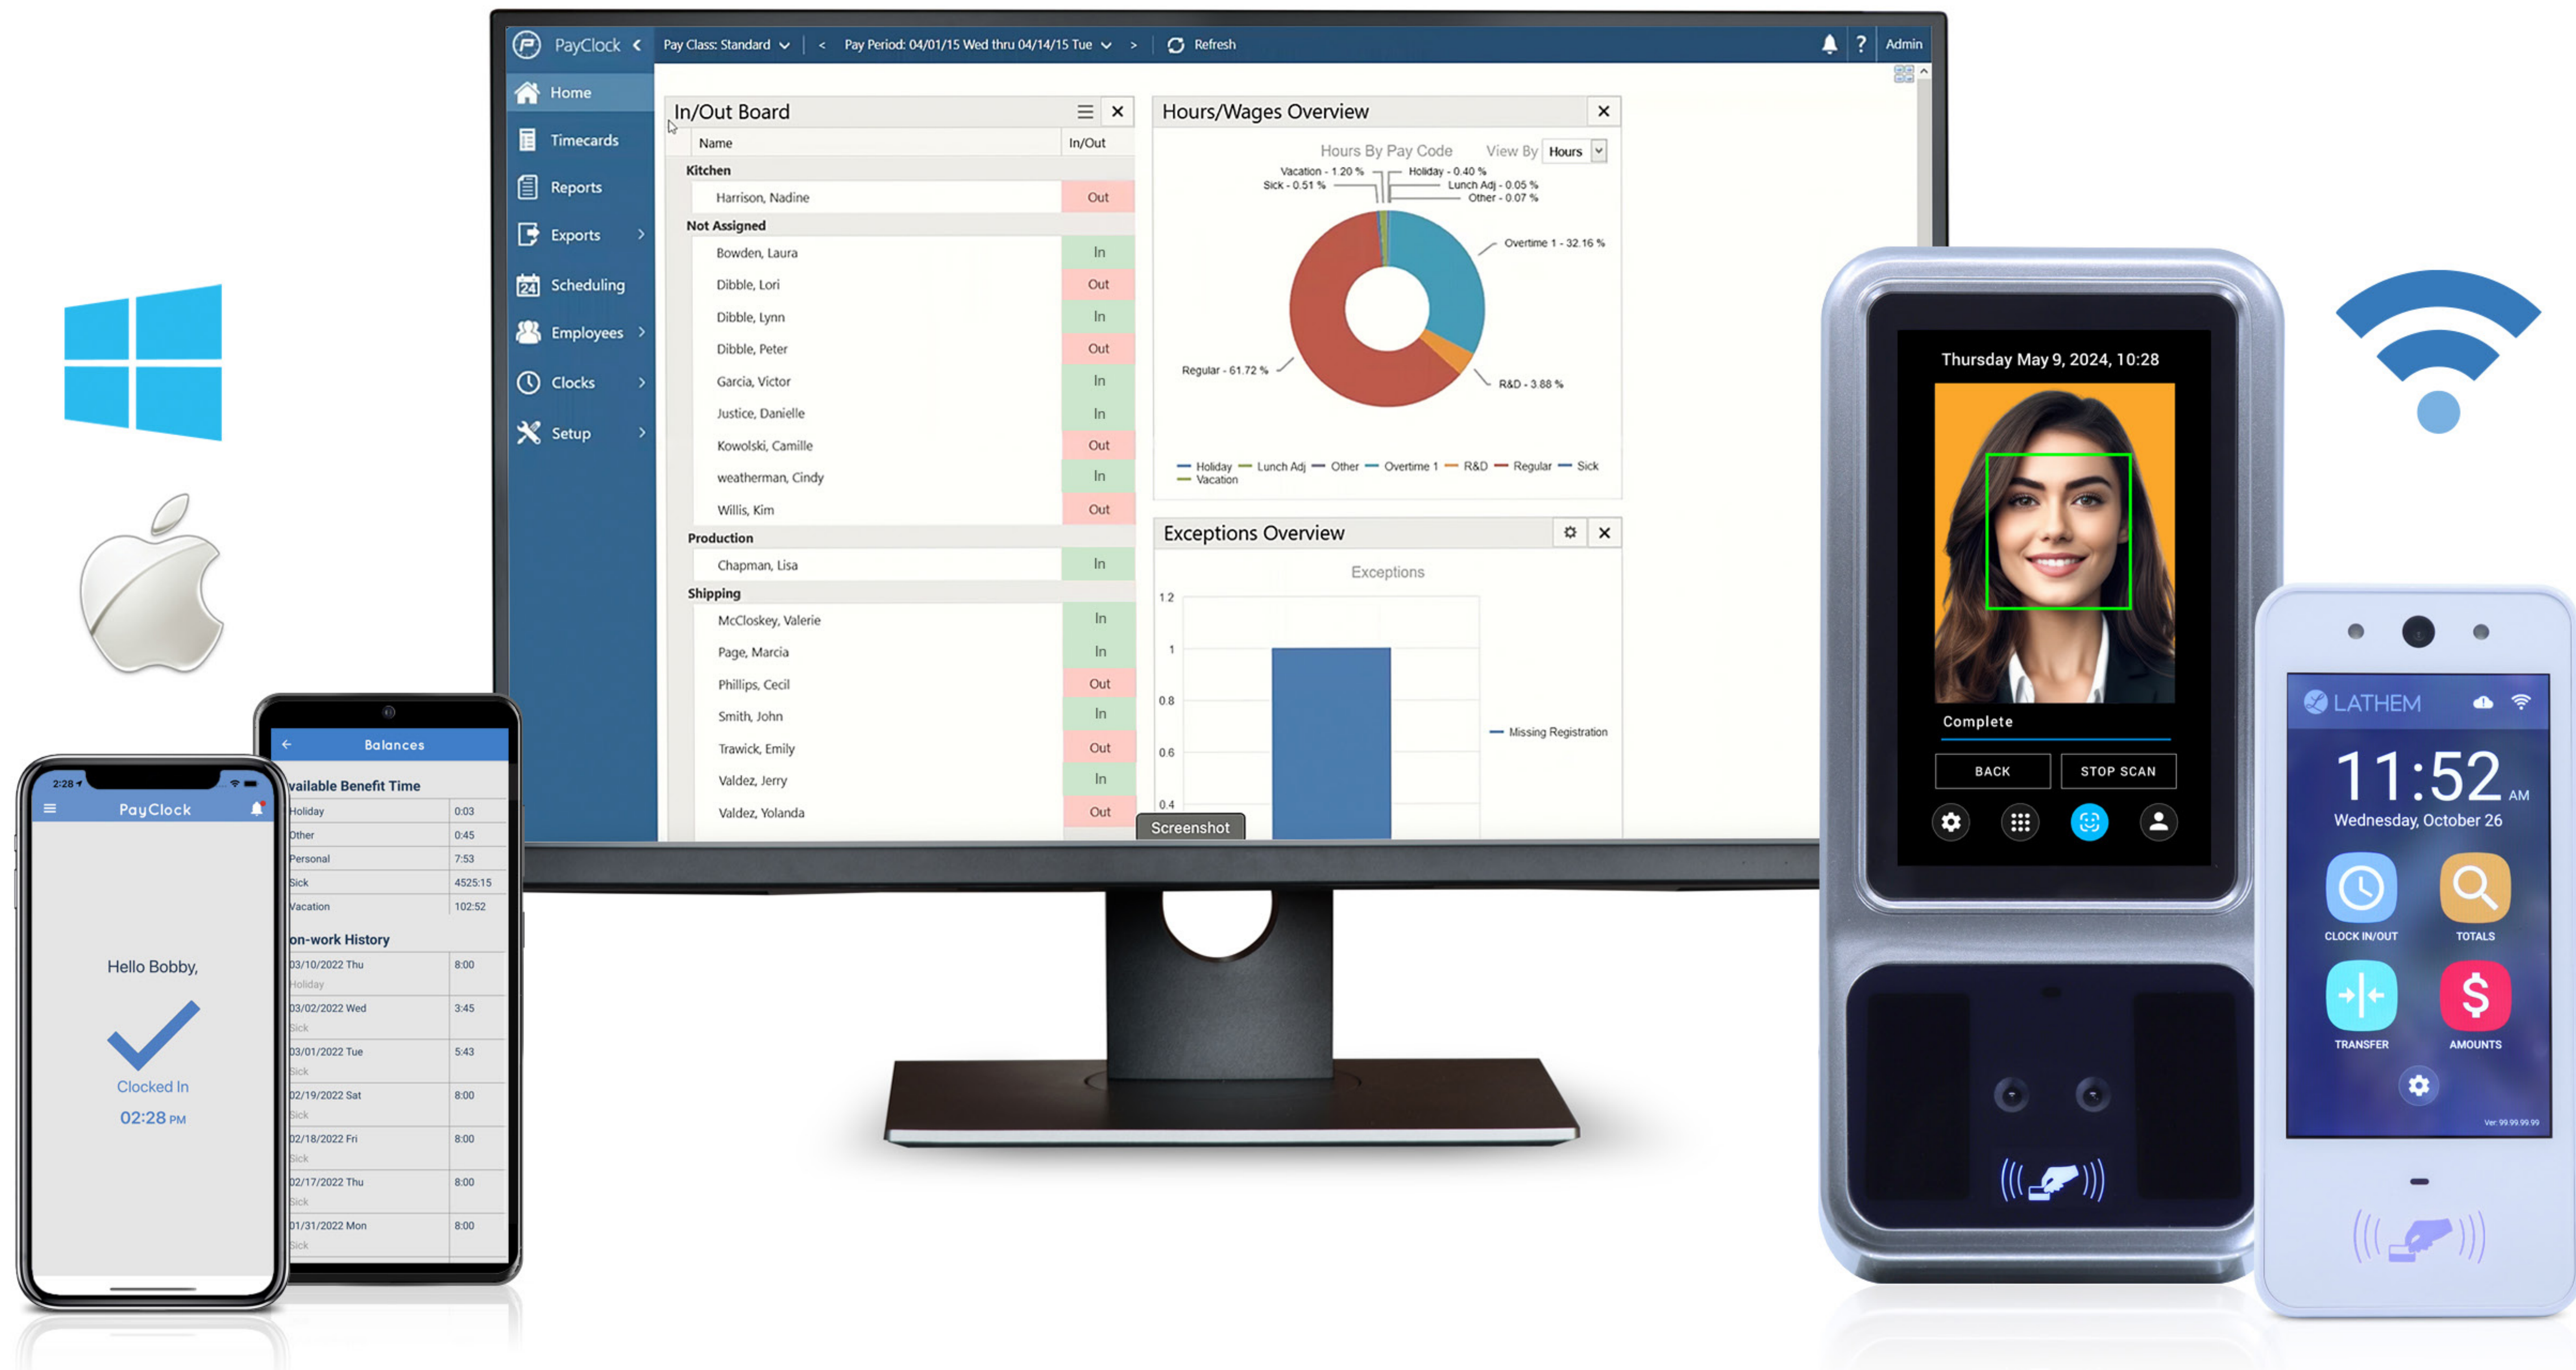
PayClock < Pay Class: Standard < Pay Period: 04/01/15 Wed thru 04/14/15 Tue > Refresh Admin

Home
Timecards
Reports
Exports
Scheduling
Employees
Clocks
Setup

In/Out Board

| Name | In/Out |
|---|---|
| Kitchen | |
| Harrison, Nadine | Out |
| Not Assigned | |
| Bowden, Laura | In |
| Dibble, Lori | Out |
| Dibble, Lynn | In |
| Dibble, Peter | Out |
| Garcia, Victor | In |
| Justice, Danielle | In |
| Kowolski, Camille | Out |
| weatherman, Cindy | In |
| Willis, Kim | Out |
| Production | |
| Chapman, Lisa | In |
| Shipping | |
| McCloskey, Valerie | In |
| Page, Marcia | In |
| Phillips, Cecil | Out |
| Smith, John | In |
| Trawick, Emily | Out |
| Valdez, Jerry | In |
| Valdez, Yolanda | Out |

Hours/Wages Overview

Hours By Pay Code View By Hours

Vacation - 1.20 % Holiday - 0.40 % Sick - 0.51 % Lunch Adj - 0.05 % Other - 0.07 % Overtime 1 - 32.16 % Regular - 61.72 % R&D - 3.88 %

Holiday Lunch Adj Other Overtime 1 R&D Regular Sick Vacation

Exceptions Overview

Exceptions

1.2 1 0.8 0.6 0.4

Missing Registration

Screenshot

Balances

vailable Benefit Time

| Holiday | 0:03 |
|---|---|
| Other | 0:45 |
| Personal | 7:53 |
| Sick | 4525:15 |
| Vacation | 102:52 |

on-work History

| 03/10/2022 Thu Holiday | 8:00 |
|---|---|
| 03/02/2022 Wed Sick | 3:45 |
| 03/01/2022 Tue Sick | 5:43 |
| 02/19/2022 Sat Sick | 8:00 |
| 02/18/2022 Fri Sick | 8:00 |
| 02/17/2022 Thu Sick | 8:00 |
| 01/31/2022 Mon Sick | 8:00 |

2:28
PayClock

Hello Bobby,

Clocked In
02:28 PM

Thursday May 9, 2024, 10:28

Complete

BACK STOP SCAN

LATHEM

11:52 AM
Wednesday, October 26

CLOCK IN/OUT TOTALS
TRANSFER AMOUNTS

Ver: 99.99.99.99